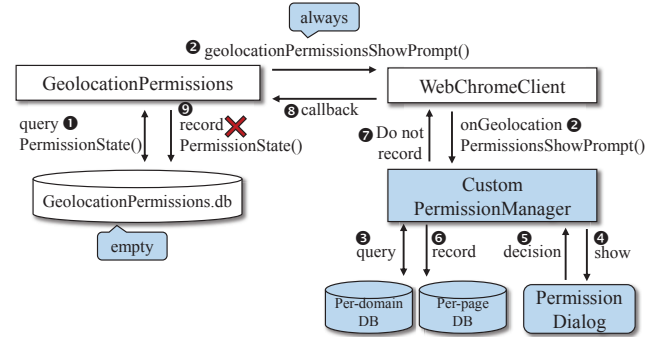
always

❷ geolocationPermissionsShowPrompt()

GeolocationPermissions

WebChromeClient

❽ callback

query ❶ PermissionState()

❾ record PermissionState()

❼ Do not record

onGeolocation ❷ PermissionsShowPrompt()

GeolocationPermissions.db

empty

Custom PermissionManager

❸ query

❻ record

❺ decision

❹ show

Per-domain DB

Per-page DB

Permission Dialog